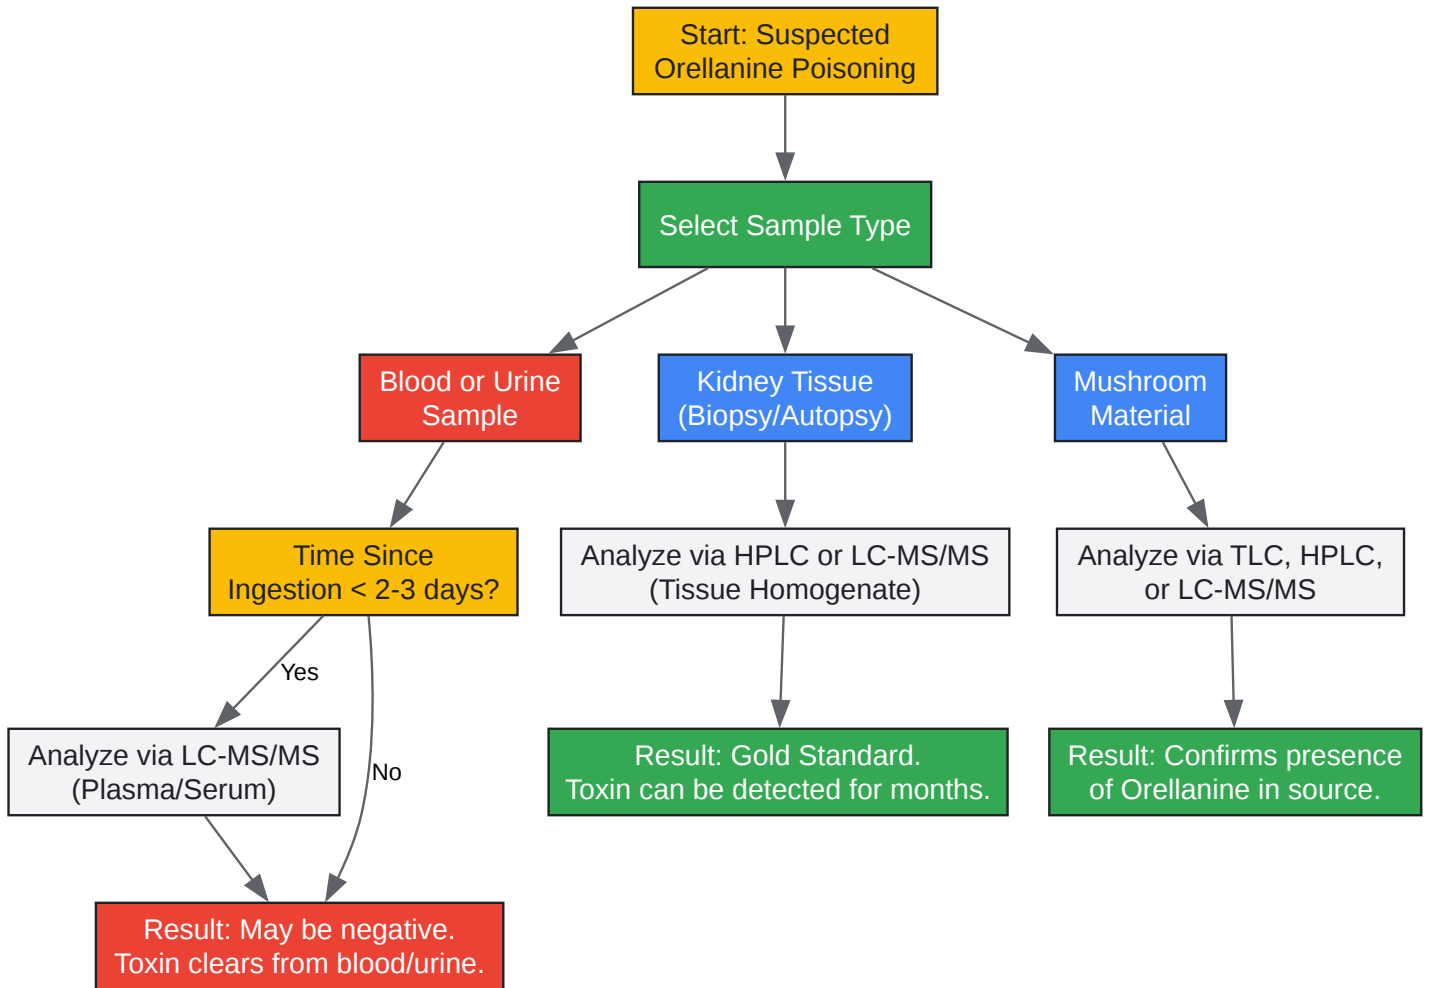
Start: Suspected Orellanine Poisoning

Select Sample Type

Blood or Urine Sample

Kidney Tissue (Biopsy/Autopsy)

Mushroom Material

Time Since Ingestion < 2-3 days?

Analyze via HPLC or LC-MS/MS (Tissue Homogenate)

Analyze via TLC, HPLC, or LC-MS/MS

Yes

No

Analyze via LC-MS/MS (Plasma/Serum)

Result: Gold Standard. Toxin can be detected for months.

Result: Confirms presence of Orellanine in source.

Result: May be negative. Toxin clears from blood/urine.